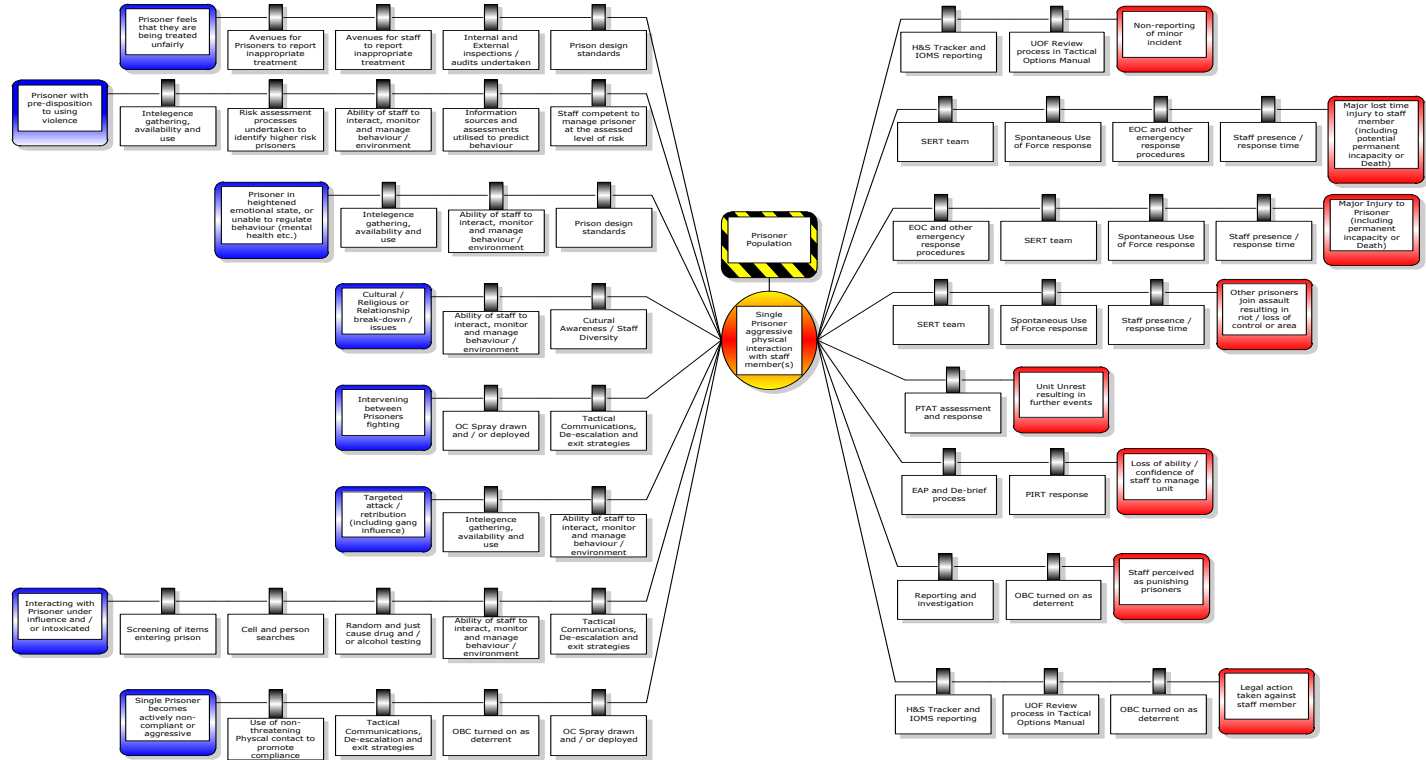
Prisoner feels that they are being treated unfairly

Avenues for Prisoners to report inappropriate treatment

Avenues for staff to report inappropriate treatment

Internal and External inspections / audits undertaken

Prison design standards

Prisoner with pre-disposition to using violence

Intelegence gathering, availability and use

Risk assessment processes undertaken to identify higher risk prisoners

Ability of staff to interact, monitor and manage behaviour / environment

Information sources and assessments utilised to predict behaviour

Staff competent to manage prisoner at the assessed level of risk

Prisoner in heightened emotional state, or unable to regulate behaviour (mental health etc.)

Intelegence gathering, availability and use

Ability of staff to interact, monitor and manage behaviour / environment

Prison design standards

Cultural / Religious or Relationship break-down / issues

Ability of staff to interact, monitor and manage behaviour / environment

Cutural Awareness / Staff Diversity

Intervening between Prisoners fighting

OC Spray drawn and / or deployed

Tactical Communications, De-escalation and exit strategies

Targeted attack / retribution (including gang influence)

Intelegence gathering, availability and use

Ability of staff to interact, monitor and manage behaviour / environment

Interacting with Prisoner under influence and / or intoxicated

Screening of items entering prison

Cell and person searches

Random and just cause drug and / or alcohol testing

Ability of staff to interact, monitor and manage behaviour / environment

Tactical Communications, De-escalation and exit strategies

Single Prisoner becomes actively non-compliant or aggressive

Use of non-threatening Physcal contact to promote compliance

Tactical Communications, De-escalation and exit strategies

OBC turned on as deterrent

OC Spray drawn and / or deployed

Prisoner Population

Single Prisoner aggressive physical interaction with staff member(s)

H&S Tracker and IOMS reporting

UOF Review process in Tactical Options Manual

Non-reporting of minor incident

SERT team

Spontaneous Use of Force response

EOC and other emergency response procedures

Staff presence / response time

Major lost time injury to staff member (including potential permanent incapacity or Death)

EOC and other emergency response procedures

SERT team

Spontaneous Use of Force response

Staff presence / response time

Major Injury to Prisoner (including permanent incapacity or Death)

SERT team

Spontaneous Use of Force response

Staff presence / response time

Other prisoners join assault resulting in riot / loss of control or area

PTAT assessment and response

Unit Unrest resulting in further events

EAP and De-brief process

PIRT response

Loss of ability / confidence of staff to manage unit

Reporting and investigation

OBC turned on as deterrent

Staff perceived as punishing prisoners

H&S Tracker and IOMS reporting

UOF Review process in Tactical Options Manual

OBC turned on as deterrent

Legal action taken against staff member